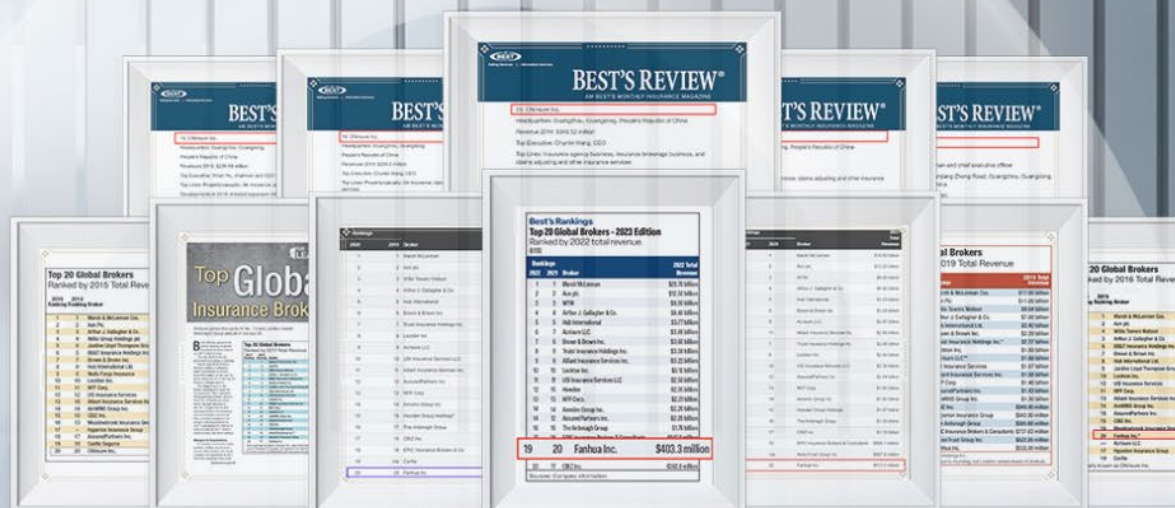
BEST'S REVIEW®

AN BEST'S MONTHLY INSURANCE MAGAZINE

Headquarters: Guangzhou, Guangdong, People's Republic of China

Top Executive: Chunlin Wang, CEO

Top Lines: Insurance agency business, insurance brokerage business, and claims adjusting and other insurance services.

BEST'S

BEST'S

'T'S REVIEW®

ST'S REVIEW®

Best's Rankings

Top 20 Global Brokers - 2023 Edition

Ranked by 2022 total revenue.

| 2022 | 2021 | Broker | 2022 Total Revenue |
|---|---|---|---|
| 1 | 1 | Marsh McLennan | $20.7 billion |
| 2 | 2 | Aon plc | $12.5 billion |
| 3 | 3 | WTW | $8.9 billion |
| 4 | 4 | Arthur J. Gallagher & Co. | $8.4 billion |
| 5 | 5 | Hub International | $3.7 billion |
| 6 | 7 | Acrisure LLC | $3.8 billion |
| 7 | 6 | Brown & Brown Inc. | $3.6 billion |
| 8 | 9 | Truist Insurance Holdings Inc. | $3.5 billion |
| 9 | 8 | Alliant Insurance Services Inc. | $3.2 billion |
| 10 | 10 | Lockton Inc. | $3.1 billion |
| 11 | 11 | USI Insurance Services LLC | $2.9 billion |
| 12 | 12 | Howden | $2.4 billion |
| 13 | 13 | NFP Corp. | $2.4 billion |
| 14 | 14 | Amwins Group Inc. | $2.2 billion |
| 15 | 15 | AssuredPartners Inc. | $2.2 billion |
| 16 | 16 | The Ardonagh Group | $2.0 billion |
| 19 | 20 | Fanhua Inc. | $403.3 million |
| 20 | 17 | CBIZ Inc. | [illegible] |

Sources: Company information

Top 20 Global Brokers

Ranked by 2015 Total Revenue

Top Global

Insurance Brokers

Top 20 Global Brokers

Ranked by 2021 Total Revenue

Global Brokers

2019 Total Revenue

20 Global Brokers

Ranked by 2016 Total Revenue

Fanhua Inc.